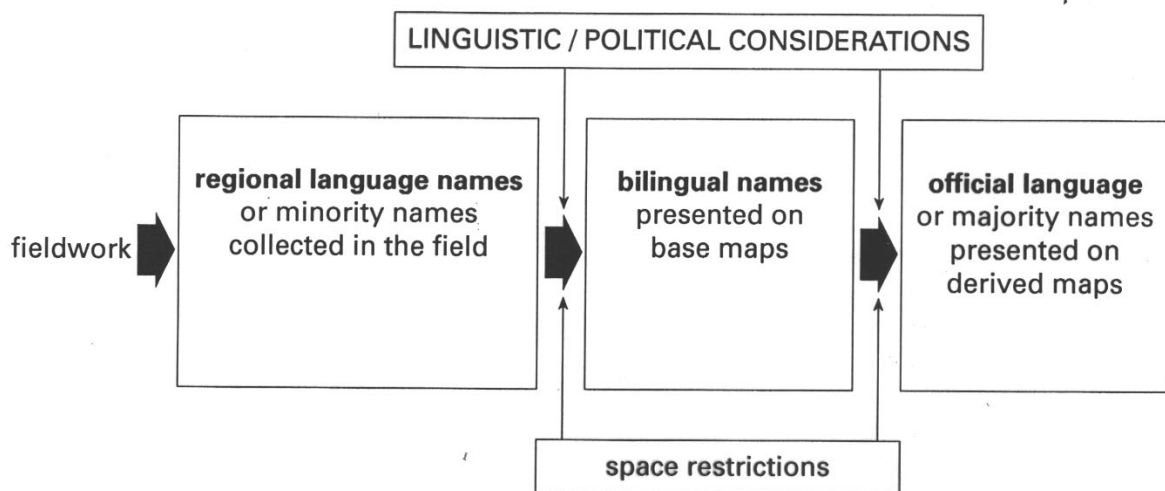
LINGUISTIC / POLITICAL CONSIDERATIONS

fieldwork

**regional language names** or minority names collected in the field

**bilingual names** presented on base maps

**official language** or majority names presented on derived maps

space restrictions